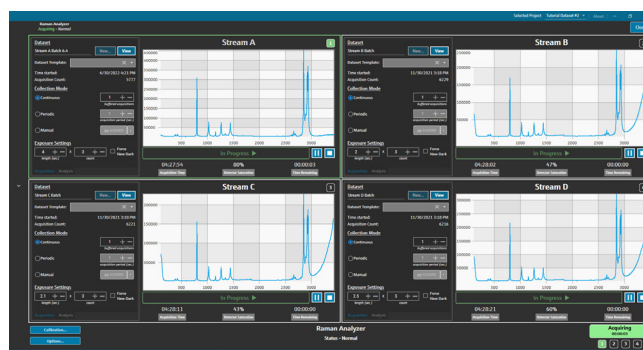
Raman Analyzer
Acquiring - Normal

Selected Project Tutorial Dataset #1 About

Dataset
Stream A Batch A-A
New... View
Dataset Template:
Time started: 6/30/2022 4:23 PM
Acquisition Count: 3777
Collection Mode
Continuous 1 buffered acquisitions
Periodic
Manual
Exposure Settings
4 length (sec.) 1 count
Force New Dark
Acquisition Analysis

Stream A
1
In Progress
04:27:54 Acquisition Time
80% Detector Saturation
00:00:03 Time Remaining

Dataset
Stream B Batch
New... View
Dataset Template:
Time started: 11/30/2021 3:10 PM
Acquisition Count: 6229
Collection Mode
Continuous 1 buffered acquisitions
Periodic
Manual
Exposure Settings
2 length (sec.) 3 count
Force New Dark

Stream B
In Progress
04:28:02 Acquisition Time
47% Detector Saturation
00:00:00 Time Remaining

Dataset
Stream C Batch
New... View
Dataset Template:
Time started: 11/30/2021 3:10 PM
Acquisition Count: 6221
Collection Mode
Continuous 1 buffered acquisitions
Periodic
Manual
Exposure Settings
2.5 length (sec.) 2 count
Force New Dark
Acquisition Analysis

Stream C
3
In Progress
04:28:11 Acquisition Time
43% Detector Saturation
00:00:00 Time Remaining

Dataset
Stream D Batch
New... View
Dataset Template:
Time started: 11/30/2021 3:10 PM
Acquisition Count: 6216
Collection Mode
Continuous 1 buffered acquisitions
Periodic
Manual
Exposure Settings
2.5 length (sec.) 3 count
Force New Dark

Stream D
In Progress
04:28:21 Acquisition Time
60% Detector Saturation
00:00:00 Time Remaining

Calibration...
Options...
Raman Analyzer
Status - Normal
Acquiring
00:00:03
1 2 3 4